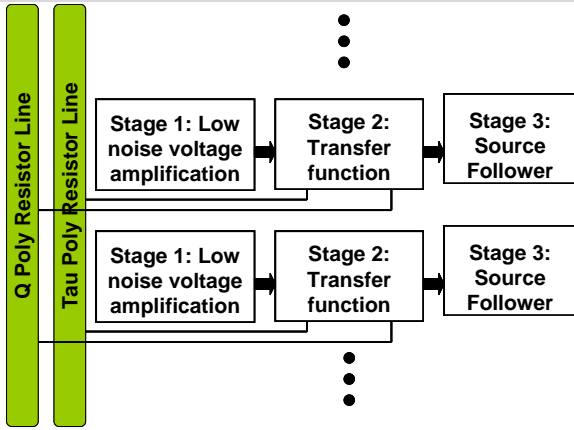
Q Poly Resistor Line

Tau Poly Resistor Line

Stage 1: Low noise voltage amplification

Stage 2: Transfer function

Stage 3: Source Follower

Stage 1: Low noise voltage amplification

Stage 2: Transfer function

Stage 3: Source Follower